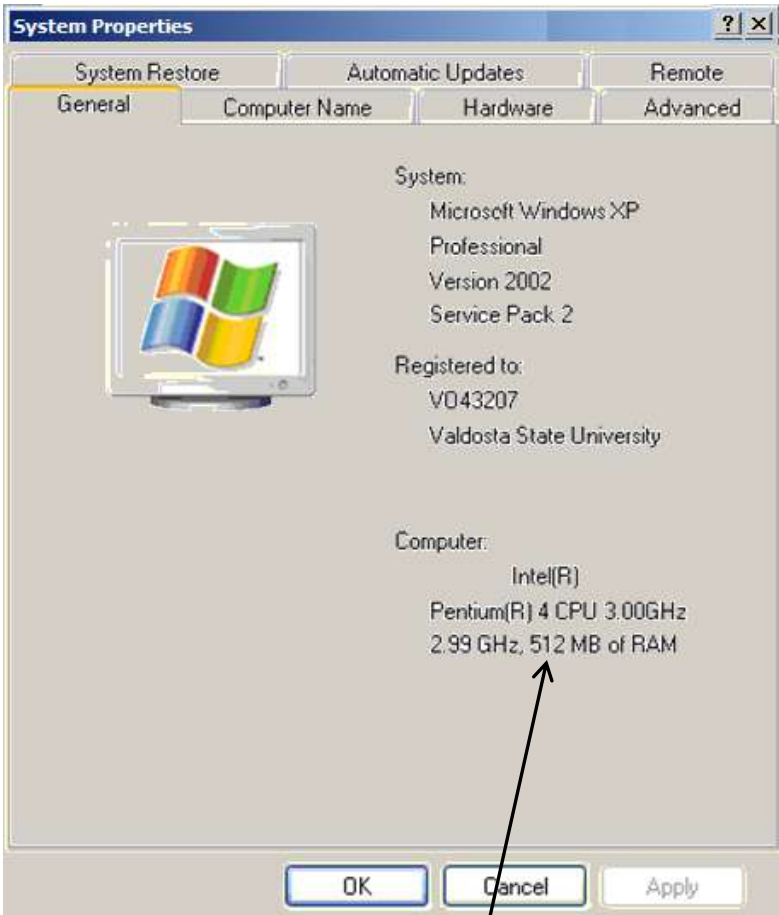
System Properties

? X

System Restore | Automatic Updates | Remote
General | Computer Name | Hardware | Advanced

System:
Microsoft Windows XP
Professional
Version 2002
Service Pack 2

Registered to:
V043207
Valdosta State University

Computer:
Intel(R)
Pentium(R) 4 CPU 3.00GHz
2.99 GHz, 512 MB of RAM

OK | Cancel | Apply